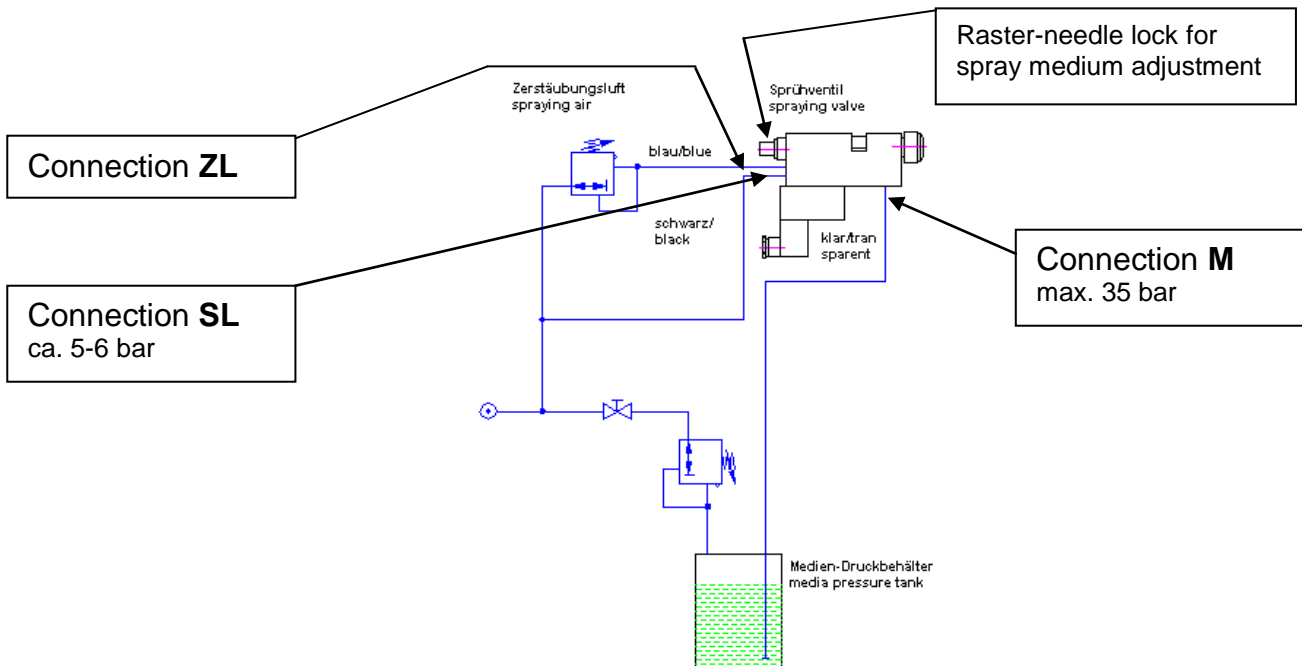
Raster-needle lock for spray medium adjustment

Zerstäubungsluft
spraying air

Sprühventil
spraying valve

Connection **ZL**

blau/blue

schwarz/
black

klar/tran
sparent

Connection **M**
max. 35 bar

Connection **SL**
ca. 5-6 bar

Medien-Druckbehälter
media pressure tank